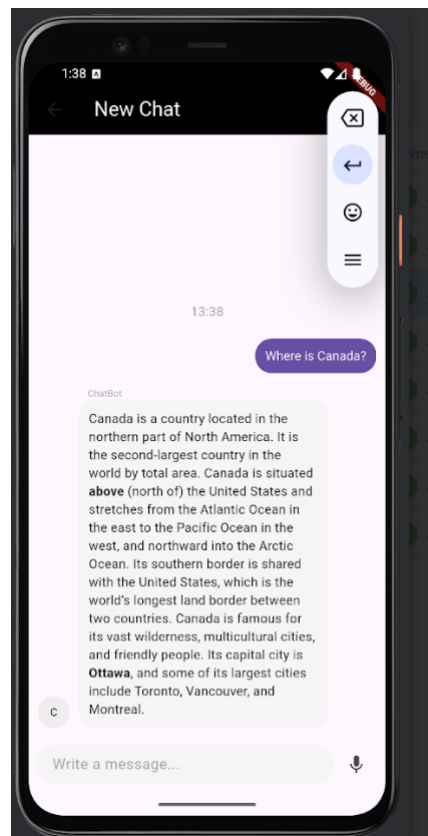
1:38

DEBUG

New Chat

13:38

Where is Canada?

ChatBot

Canada is a country located in the northern part of North America. It is the second-largest country in the world by total area. Canada is situated **above** (north of) the United States and stretches from the Atlantic Ocean in the east to the Pacific Ocean in the west, and northward into the Arctic Ocean. Its southern border is shared with the United States, which is the world's longest land border between two countries. Canada is famous for its vast wilderness, multicultural cities, and friendly people. Its capital city is **Ottawa**, and some of its largest cities include Toronto, Vancouver, and Montreal.

C

Write a message...